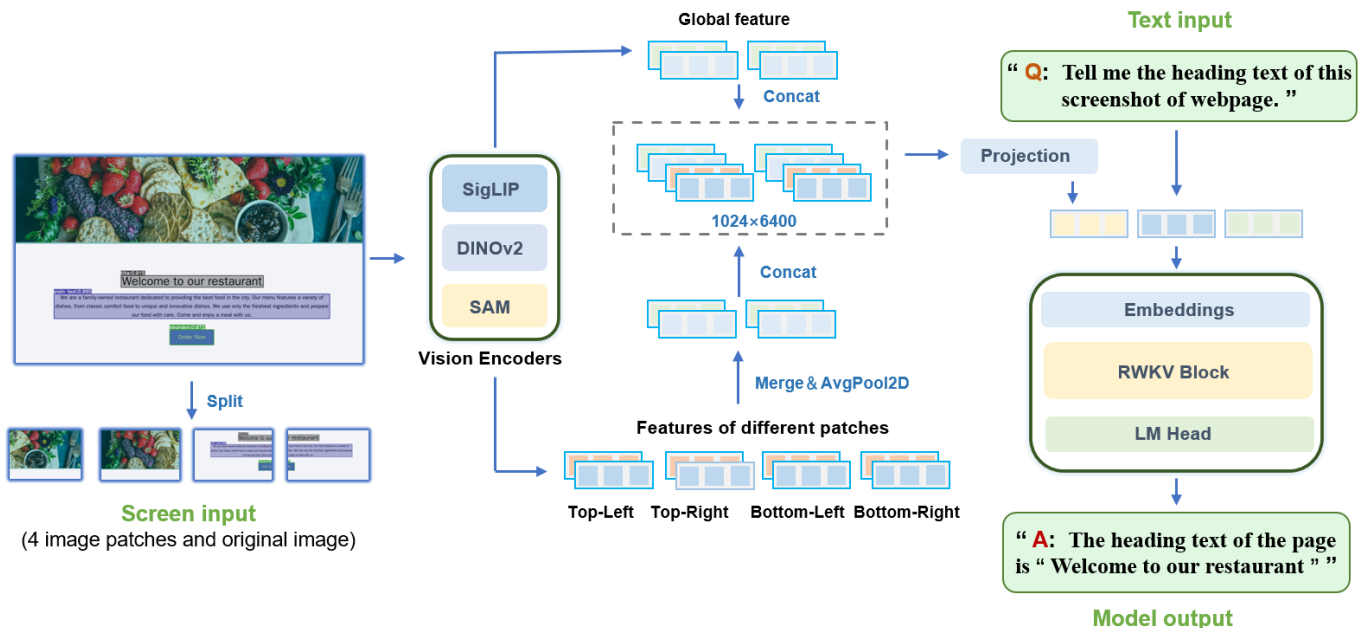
Welcome to our restaurant

We are a family-owned restaurant dedicated to providing the best food in the city. Our menu features a variety of dishes, from classic comfort food to unique and innovative dishes. We use only the freshest ingredients and prepare our food with care. Come and enjoy a meal with us.

Order Now

Split

Screen input
(4 image patches and original image)

SigLIP

DINOv2

SAM

Vision Encoders

Global feature

Concat

1024×6400

Concat

Merge & AvgPool2D

Features of different patches

Top-Left Top-Right Bottom-Left Bottom-Right

Projection

Text input

" Q: Tell me the heading text of this screenshot of webpage. "

Embeddings

RWKV Block

LM Head

" A: The heading text of the page is " Welcome to our restaurant " "

Model output